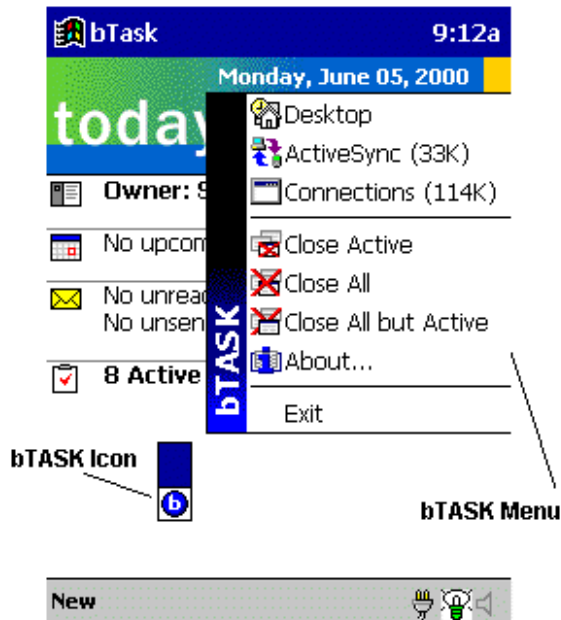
bTask 9:12a

Monday, June 05, 2000

today

Owner: S

No upcom

No unrea
No unsen

8 Active

bTASK

Desktop
ActiveSync (33K)
Connections (114K)
Close Active
Close All
Close All but Active
About...
Exit

bTASK Icon

b

bTASK Menu

New